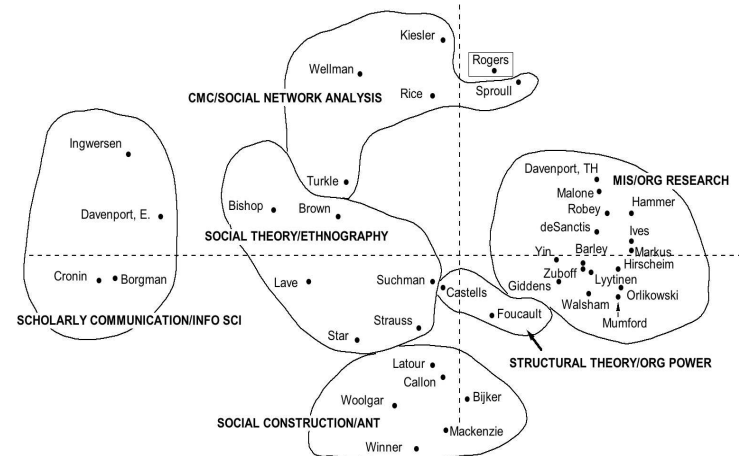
Kiesler
Wellman
Rogers
Sproull
Rice
CMC/SOCIAL NETWORK ANALYSIS

Ingwersen
Davenport, E.
Cronin
Borgman
SCHOLARLY COMMUNICATION/INFO SCI

Turkle
Bishop
Brown
SOCIAL THEORY/ETHNOGRAPHY
Lave
Suchman
Strauss
Star

Davenport, TH
MIS/ORG RESEARCH
Malone
Hammer
Robey
deSanctis
Ives
Markus
Yin
Barley
Hirscheim
Zuboff
Giddens
Lyytinen
Walsham
Orlikowski
Mumford

Castells
Foucault
STRUCTURAL THEORY/ORG POWER

Latour
Callon
Woolgar
Bijker
SOCIAL CONSTRUCTION/ANT
Mackenzie
Winner